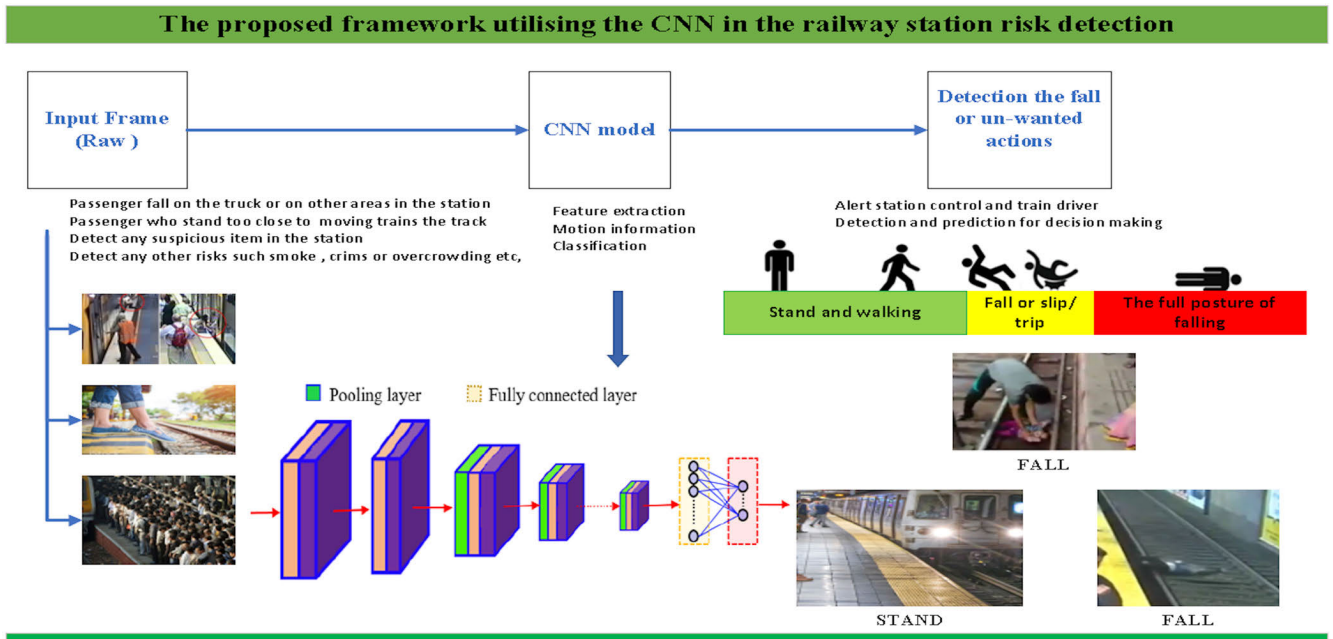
The proposed framework utilising the CNN in the railway station risk detection

Input Frame (Raw )

CNN model

Detection the fall or un-wanted actions

Passenger fall on the truck or on other areas in the station
Passenger who stand too close to moving trains the track
Detect any suspicious item in the station
Detect any other risks such smoke , crims or overcrowding etc,

Feature extraction
Motion information
Classification

Alert station control and train driver
Detection and prediction for decision making

Stand and walking

Fall or slip/ trip

The full posture of falling

Pooling layer

Fully connected layer

FALL

STAND

FALL